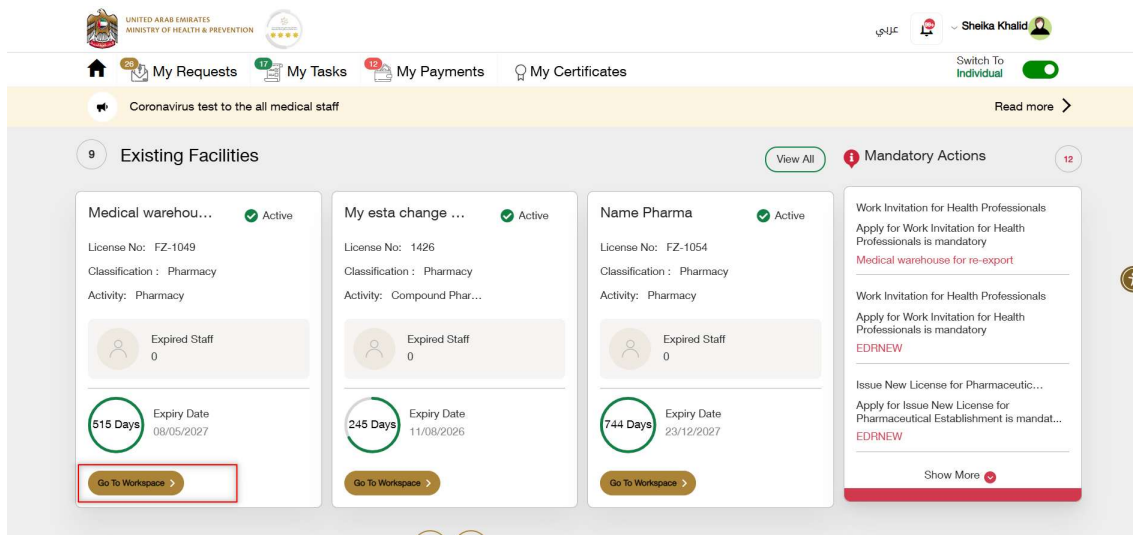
UNITED ARAB EMIRATES
MINISTRY OF HEALTH & PREVENTION

عربي Sheika Khalid

26 My Requests 17 My Tasks 12 My Payments My Certificates

Switch To
Individual

Coronavirus test to the all medical staff

Read more

9 Existing Facilities

View All

Mandatory Actions 12

Medical warehou... Active
License No: FZ-1049
Classification : Pharmacy
Activity: Pharmacy
Expired Staff
0
515 Days Expiry Date
08/05/2027
Go To Workspace

My esta change ... Active
License No: 1426
Classification : Pharmacy
Activity: Compound Phar...
Expired Staff
0
245 Days Expiry Date
11/08/2026
Go To Workspace

Name Pharma Active
License No: FZ-1054
Classification : Pharmacy
Activity: Pharmacy
Expired Staff
0
744 Days Expiry Date
23/12/2027
Go To Workspace

Work Invitation for Health Professionals
Apply for Work Invitation for Health Professionals is mandatory
Medical warehouse for re-export

Work Invitation for Health Professionals
Apply for Work Invitation for Health Professionals is mandatory
EDRNEW

Issue New License for Pharmaceutic...
Apply for Issue New License for Pharmaceutical Establishment is mandat...
EDRNEW

Show More